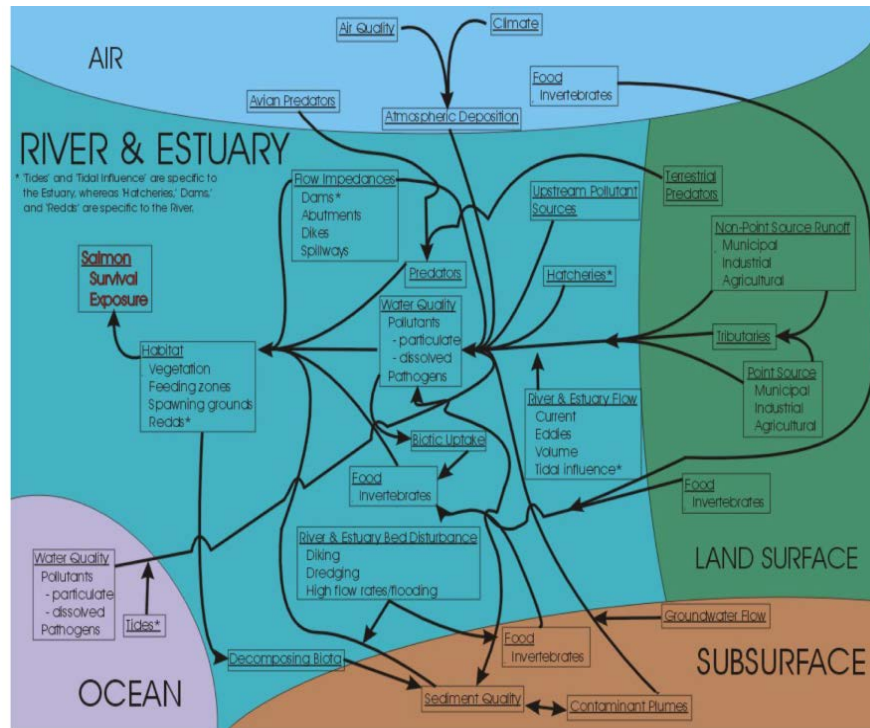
Air Quality

Climate

AIR

Food
Invertebrates

Avian Predators

Atmospheric Deposition

RIVER & ESTUARY

* 'Tides' and 'Tidal Influence' are specific to the Estuary, whereas 'Hatcheries,' 'Dams,' and 'Redds' are specific to the River.

Flow Impedances
Dams*
Abutments
Dikes
Spillways

Upstream Pollutant Sources

Terrestrial Predators

Non-Point Source Runoff
Municipal
Industrial
Agricultural

Salmon Survival Exposure

Predators

Hatcheries*

Water Quality
Pollutants
- particulate
- dissolved
Pathogens

Tributaries

Habitat
Vegetation
Feeding zones
Spawning grounds
Redds*

Point Source
Municipal
Industrial
Agricultural

River & Estuary Flow
Current
Eddies
Volume
Tidal influence*

Biotic Uptake

Food
Invertebrates

Food
Invertebrates

River & Estuary Bed Disturbance
Diking
Dredging
High flow rates/flooding

LAND SURFACE

Water Quality
Pollutants
- particulate
- dissolved
Pathogens

Tides*

Groundwater Flow

Food
Invertebrates

Decomposing Biota

SUBSURFACE

OCEAN

Sediment Quality

Contaminant Plumes